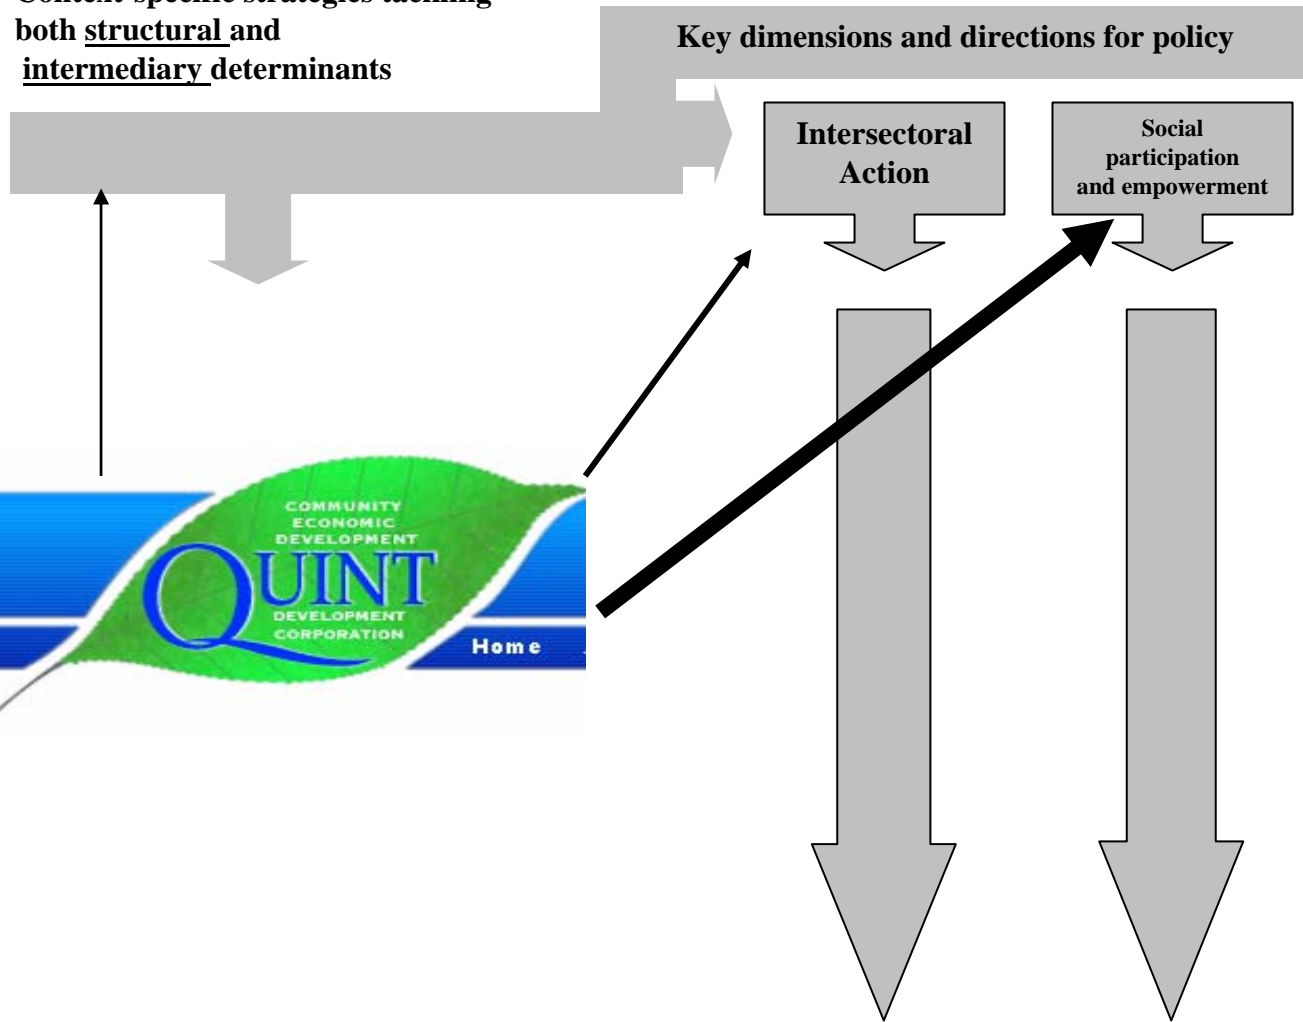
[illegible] both structural and intermediary determinants

Key dimensions and directions for policy

Intersectoral Action

Social participation and empowerment

COMMUNITY ECONOMIC DEVELOPMENT

QUINT

DEVELOPMENT CORPORATION

Home